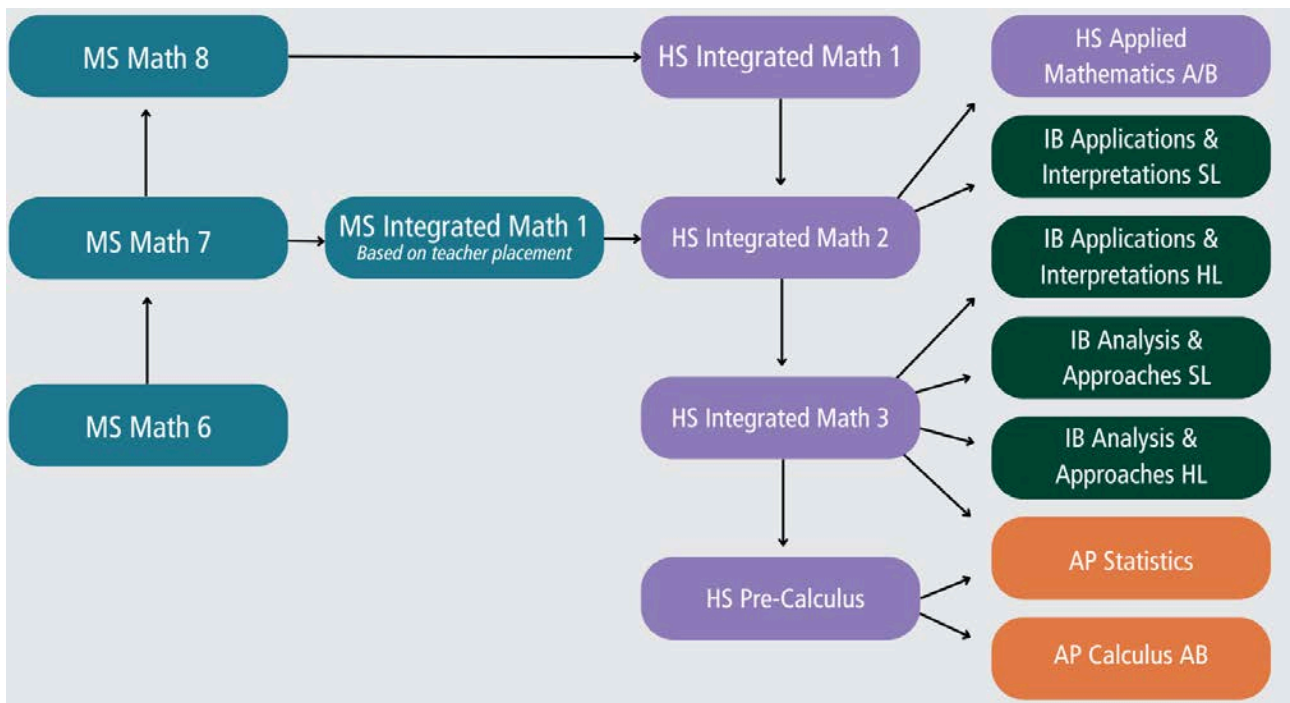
MS Math 8

HS Integrated Math 1

HS Applied Mathematics A/B

IB Applications & Interpretations SL

MS Math 7

MS Integrated Math 1
*Based on teacher placement*

HS Integrated Math 2

IB Applications & Interpretations HL

IB Analysis & Approaches SL

HS Integrated Math 3

MS Math 6

IB Analysis & Approaches HL

AP Statistics

HS Pre-Calculus

AP Calculus AB